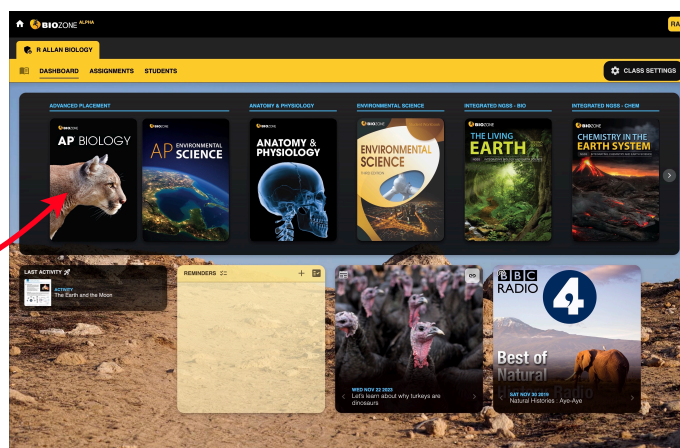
BIOZONE ALPHA

RA

R ALLAN BIOLOGY

DASHBOARD ASSIGNMENTS STUDENTS

CLASS SETTINGS

ADVANCED PLACEMENT

BIOZONE
AP BIOLOGY

BIOZONE
AP ENVIRONMENTAL SCIENCE

ANATOMY & PHYSIOLOGY

BIOZONE
ANATOMY & PHYSIOLOGY

ENVIRONMENTAL SCIENCE

BIOZONE
ENVIRONMENTAL SCIENCE
THIRD EDITION

INTEGRATED NGSS - BIO

BIOZONE
THE LIVING EARTH

INTEGRATED NGSS - CHEM

BIOZONE
CHEMISTRY IN THE EARTH SYSTEM

LAST ACTIVITY

ACTIVITY
The Earth and the Moon

REMINDERS

+

WED NOV 22 2023
Let's learn about why turkeys are dinosaurs

BBC RADIO 4

Best of Natural Histories Radio

SAT NOV 30 2019
Natural Histories : Aye-Aye